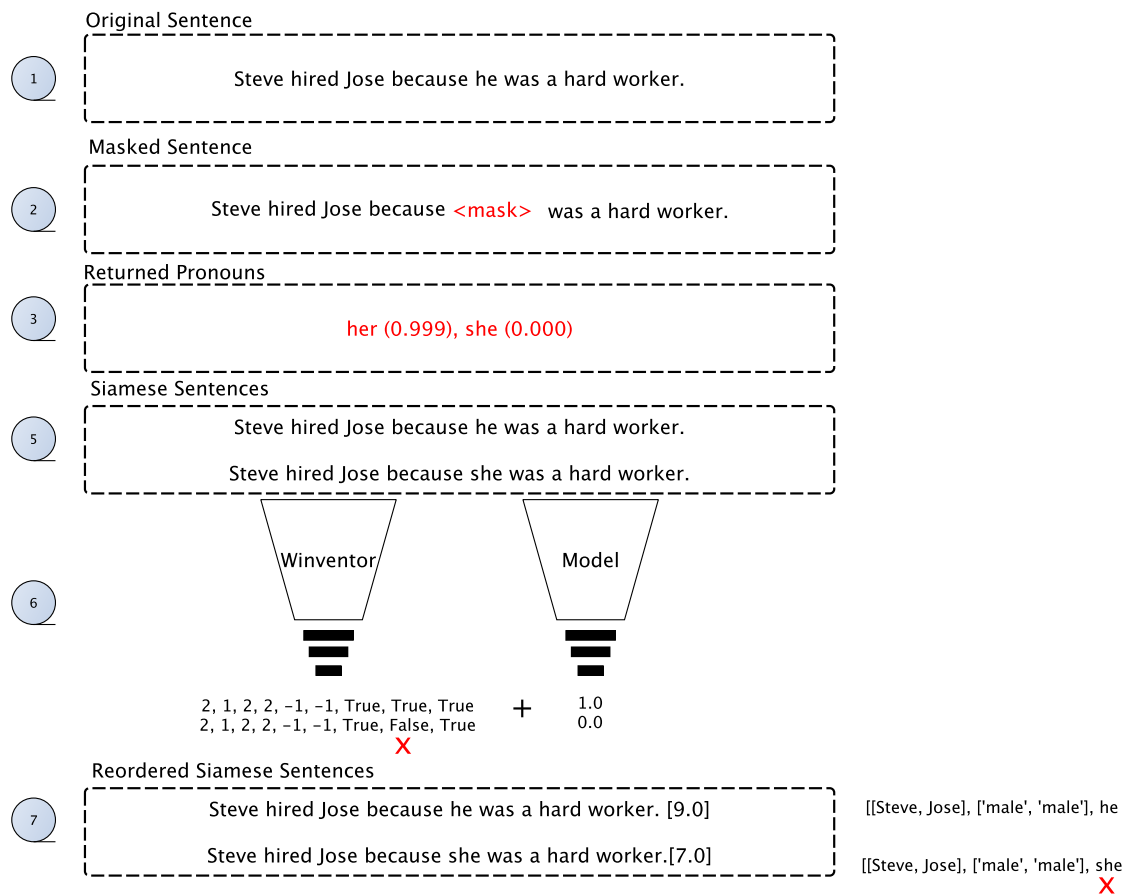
1
Original Sentence
Steve hired Jose because he was a hard worker.

2
Masked Sentence
Steve hired Jose because <mask> was a hard worker.

3
Returned Pronouns
her (0.999), she (0.000)

5
Siamese Sentences
Steve hired Jose because he was a hard worker.
Steve hired Jose because she was a hard worker.

6
Winventor
Model

2, 1, 2, 2, −1, −1, True, True, True
2, 1, 2, 2, −1, −1, True, False, True
X
+
1.0
0.0

7
Reordered Siamese Sentences
Steve hired Jose because he was a hard worker. [9.0]
Steve hired Jose because she was a hard worker.[7.0]

[[Steve, Jose], ['male', 'male'], he
[[Steve, Jose], ['male', 'male'], she
X